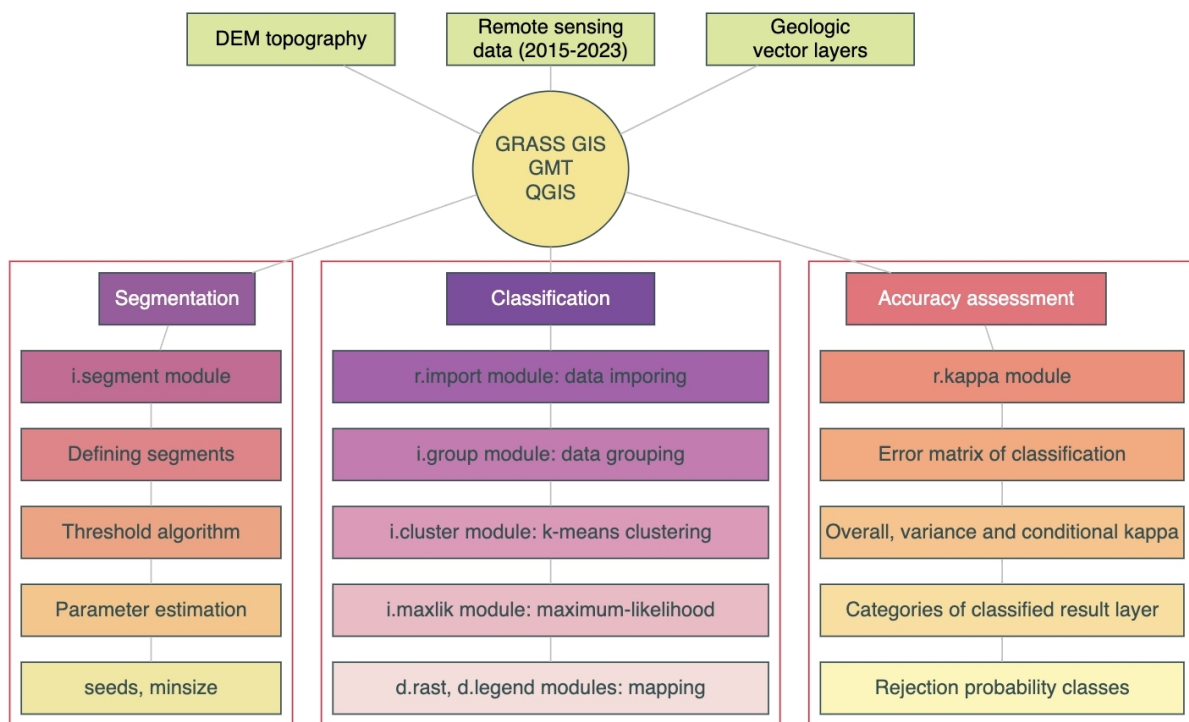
DEM topography

Remote sensing data (2015-2023)

Geologic vector layers

GRASS GIS
GMT
QGIS

Segmentation

i.segment module

Defining segments

Threshold algorithm

Parameter estimation

seeds, minsize

Classification

r.import module: data imporing

i.group module: data grouping

i.cluster module: k-means clustering

i.maxlik module: maximum-likelihood

d.rast, d.legend modules: mapping

Accuracy assessment

r.kappa module

Error matrix of classification

Overall, variance and conditional kappa

Categories of classified result layer

Rejection probability classes